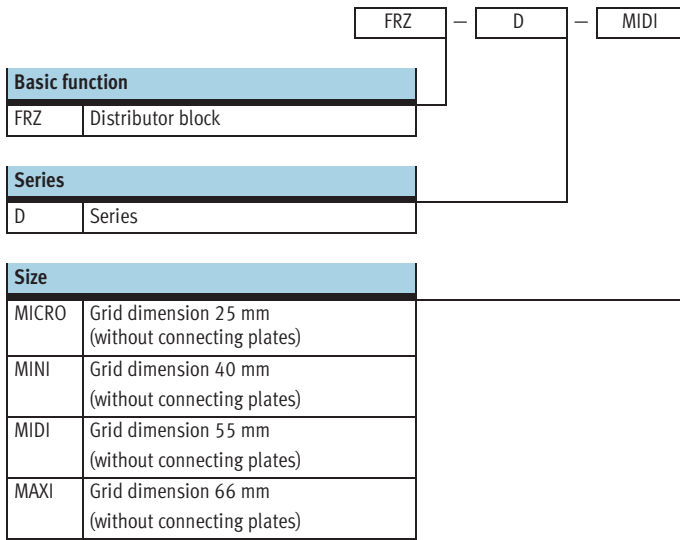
FRZ – D – MIDI

| Basic function | |
|---|---|
| FRZ | Distributor block |

| Series | |
|---|---|
| D | Series |

| Size | |
|---|---|
| MICRO | Grid dimension 25 mm (without connecting plates) |
| MINI | Grid dimension 40 mm (without connecting plates) |
| MIDI | Grid dimension 55 mm (without connecting plates) |
| MAXI | Grid dimension 66 mm (without connecting plates) |